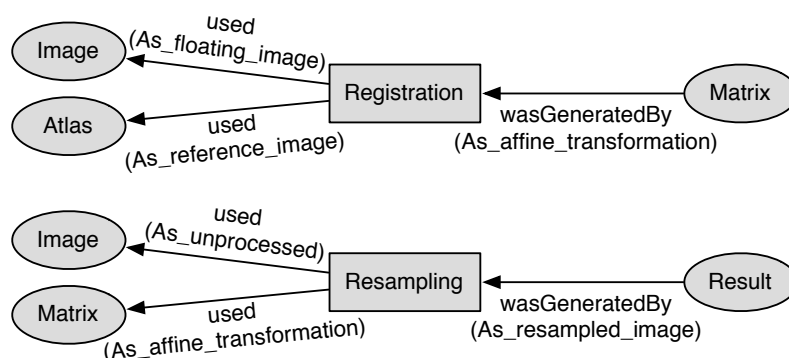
used
(As_floating_image)
Image
Registration
Matrix
Atlas
used
(As_reference_image)
wasGeneratedBy
(As_affine_transformation)

used
(As_unprocessed)
Image
Resampling
Result
Matrix
used
(As_affine_transformation)
wasGeneratedBy
(As_resampled_image)